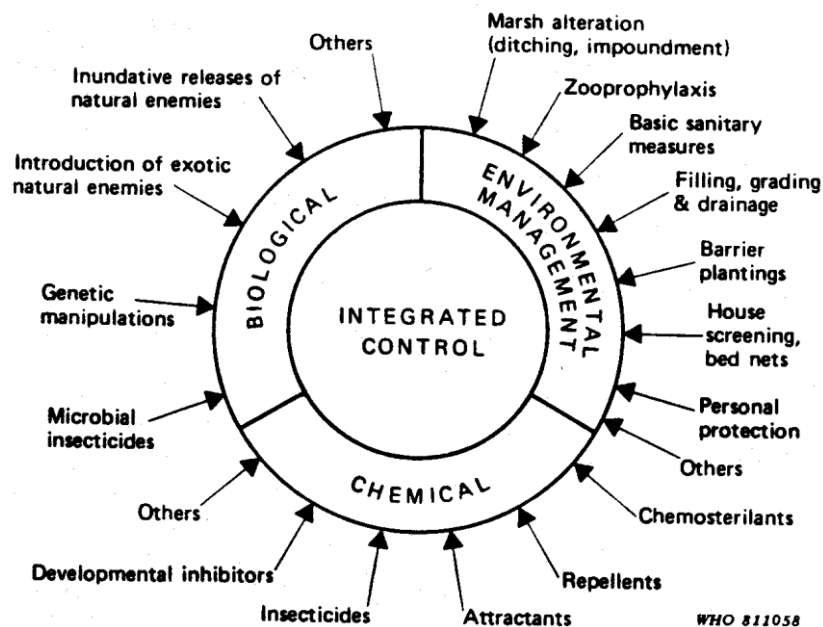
Others

Marsh alteration (ditching, impoundment)

Inundative releases of natural enemies

Zooprophylaxis

Basic sanitary measures

Introduction of exotic natural enemies

Filling, grading & drainage

BIOLOGICAL

ENVIRONMENTAL MANAGEMENT

Barrier plantings

Genetic manipulations

INTEGRATED CONTROL

House screening, bed nets

Microbial insecticides

Personal protection

Others

CHEMICAL

Others

Chemosterilants

Developmental inhibitors

Repellents

Insecticides

Attractants

WHO 811058